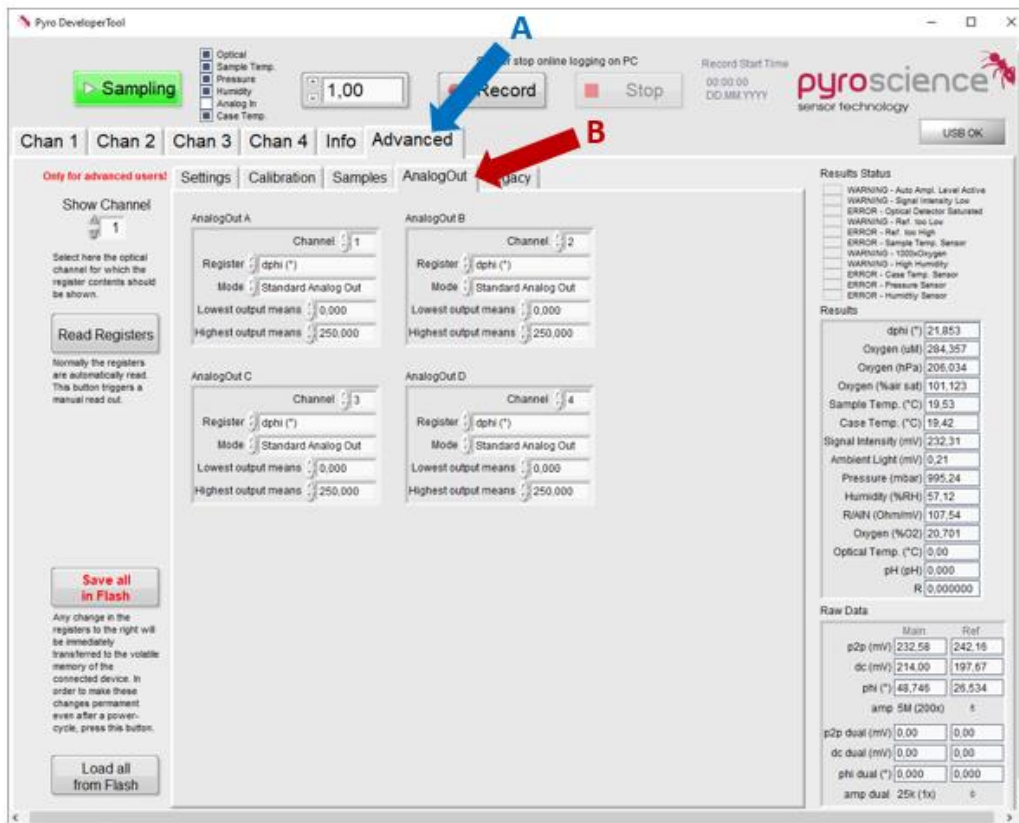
Pyro DeveloperTool

Sampling

Optical
Sample Temp.
Pressure
Humidity
Analog In
Case Temp.

1,00

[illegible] stop online logging on PC

Record

Stop

Record Start Time
00:00:00
DD.MM.YYYY

pyroscience
sensor technology

USB OK

A

B

Chan 1 | Chan 2 | Chan 3 | Chan 4 | Info | Advanced

Only for advanced users!

Show Channel
1

Select here the optical channel for which the register contents should be shown.

Read Registers

Normally the registers are automatically read. This button triggers a manual read out.

Save all in Flash

Any change in the registers to the right will be immediately transferred to the volatile memory of the connected device. In order to make these changes permanent even after a power-cycle, press this button.

Load all from Flash

Settings | Calibration | Samples | AnalogOut | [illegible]gacy

AnalogOut A
Channel 1
Register dphi (°)
Mode Standard Analog Out
Lowest output means 0,000
Highest output means 250,000

AnalogOut B
Channel 2
Register dphi (°)
Mode Standard Analog Out
Lowest output means 0,000
Highest output means 250,000

AnalogOut C
Channel 3
Register dphi (°)
Mode Standard Analog Out
Lowest output means 0,000
Highest output means 250,000

AnalogOut D
Channel 4
Register dphi (°)
Mode Standard Analog Out
Lowest output means 0,000
Highest output means 250,000

Results Status
WARNING - Auto Ampl. Level Active
WARNING - Signal Intensity Low
ERROR - Optical Detector Saturated
WARNING - Ref. too Low
ERROR - Ref. too High
ERROR - Sample Temp. Sensor
WARNING - 1000xOxygen
WARNING - High Humidity
ERROR - Case Temp. Sensor
ERROR - Pressure Sensor
ERROR - Humidity Sensor

Results
dphi (°) 21,853
Oxygen (uM) 284,357
Oxygen (hPa) 206,034
Oxygen (%air sat) 101,123
Sample Temp. (°C) 19,53
Case Temp. (°C) 19,42
Signal Intensity (mV) 232,31
Ambient Light (mV) 0,21
Pressure (mbar) 995,24
Humidity (%RH) 57,12
R/AIN (Ohm/mV) 107,54
Oxygen (%O2) 20,701
Optical Temp. (°C) 0,00
pH (pH) 0,000
R 0,000000

Raw Data
| | Main | Ref |
|---|---|---|
| p2p (mV) | 232,58 | 242,16 |
| dc (mV) | 214,00 | 197,67 |
| phi (°) | 48,746 | 26,534 |
amp 5M (200x)
| p2p dual (mV) | 0,00 | 0,00 |
| dc dual (mV) | 0,00 | 0,00 |
| phi dual (°) | 0,000 | 0,000 |
amp dual 25k (1x)